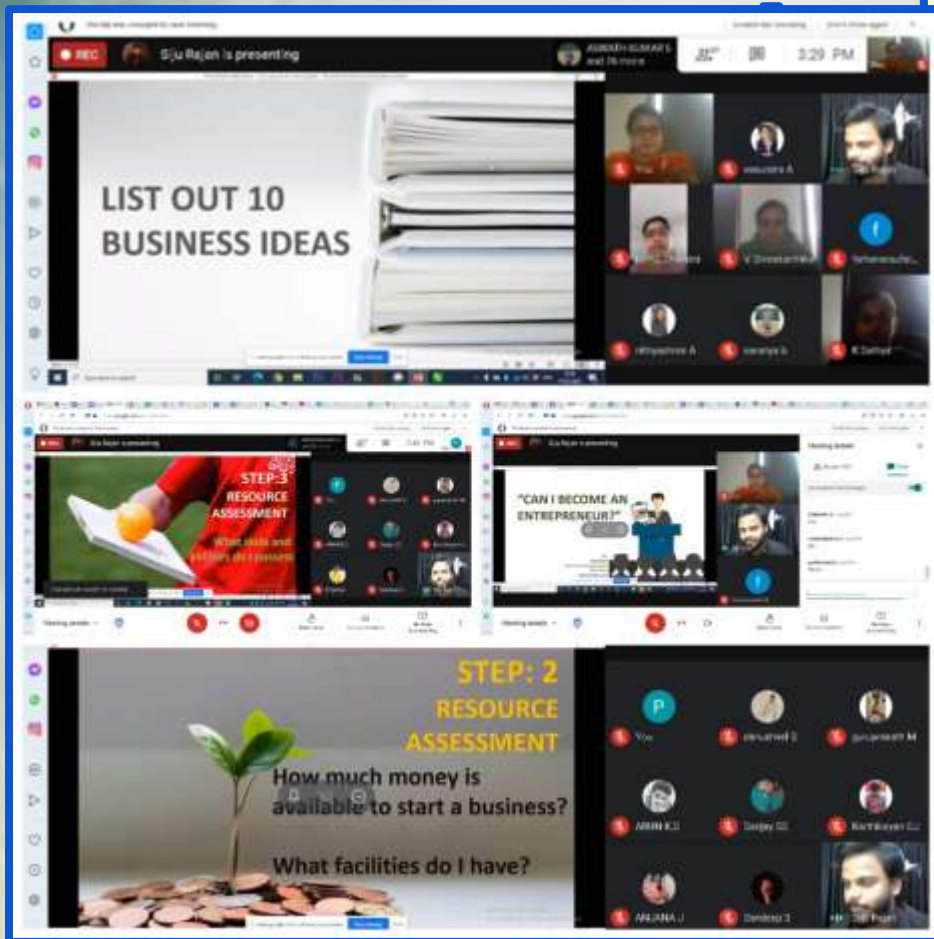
REC

Siju Rajan is presenting

3:29 PM

LIST OUT 10 BUSINESS IDEAS

You

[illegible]

V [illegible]

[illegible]

K Dathya

Siju Rajan is presenting

STEP-3 RESOURCE ASSESSMENT

What skills and abilities do I possess

Siju Rajan is presenting

"CAN I BECOME AN ENTREPRENEUR?"

Meeting details

STEP: 2 RESOURCE ASSESSMENT

How much money is available to start a business?

What facilities do I have?

You

ARUN K.S

Sanjay SS

Karthikeyan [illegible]

ANJANA J

Sandeep S

Siju Rajan